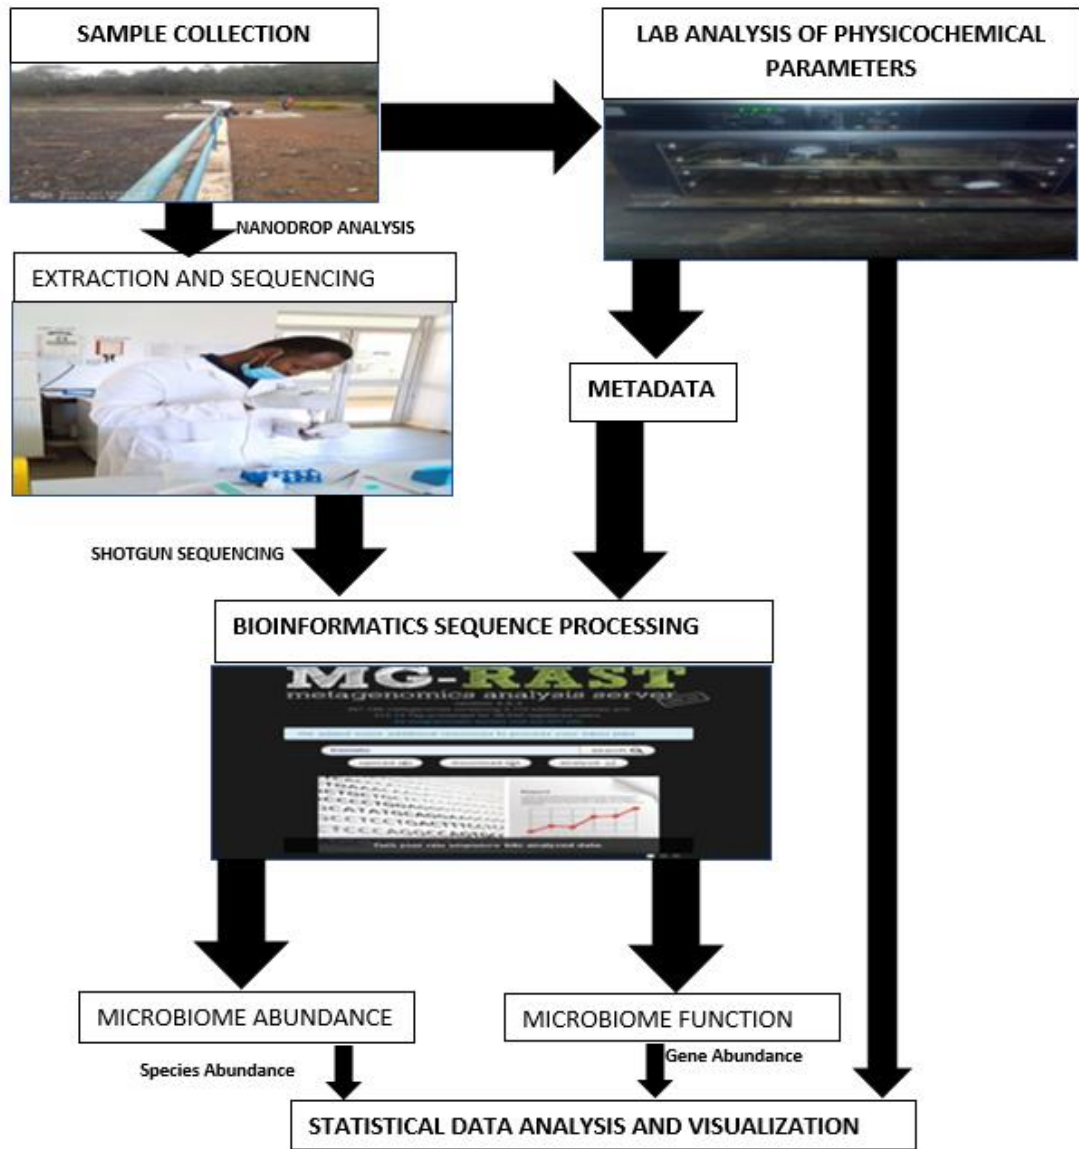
SAMPLE COLLECTION

LAB ANALYSIS OF PHYSICOCHEMICAL PARAMETERS

NANODROP ANALYSIS

EXTRACTION AND SEQUENCING

METADATA

SHOTGUN SEQUENCING

BIOINFORMATICS SEQUENCE PROCESSING

MG-RAST
metagenomics analysis server

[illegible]

MICROBIOME ABUNDANCE

MICROBIOME FUNCTION

Species Abundance

Gene Abundance

STATISTICAL DATA ANALYSIS AND VISUALIZATION